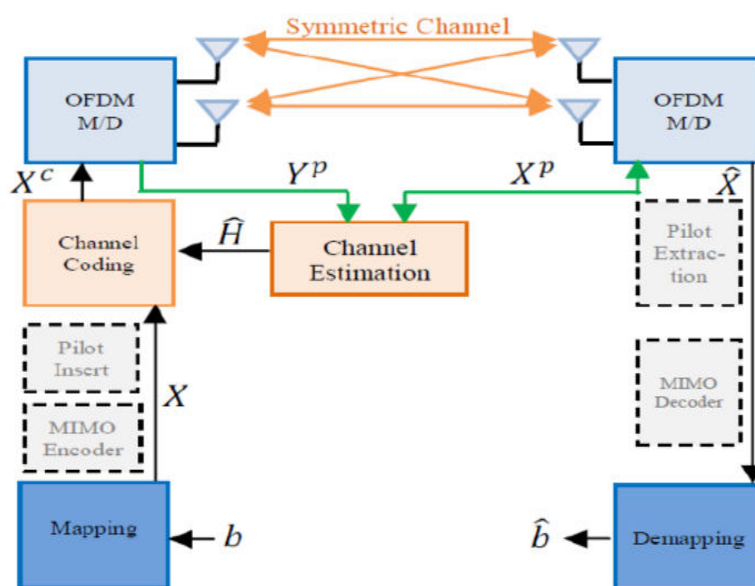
Symmetric Channel

OFDM M/D

OFDM M/D

$X^c$

$Y^p$

$X^p$

$\widehat{X}$

Channel Coding

$\widehat{H}$

Channel Estimation

Pilot Extraction

Pilot Insert

$X$

MIMO Decoder

MIMO Encoder

Mapping

$b$

$\widehat{b}$

Demapping